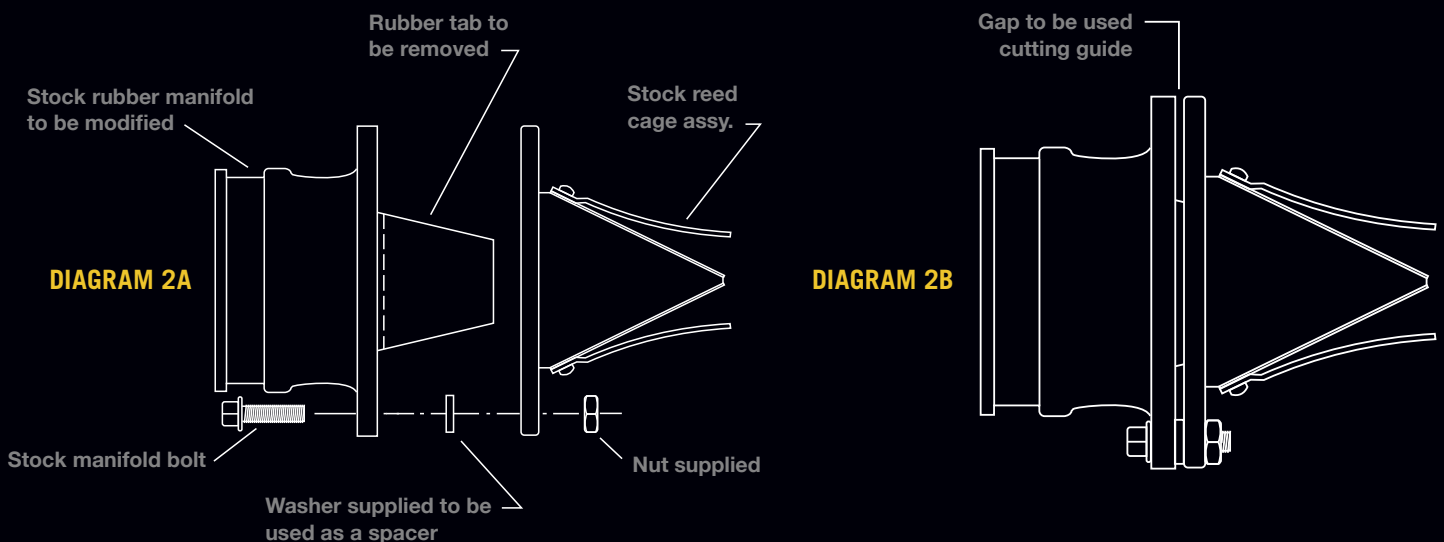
Rubber tab to be removed

Stock rubber manifold to be modified

Stock reed cage assy.

DIAGRAM 2A

Stock manifold bolt

Nut supplied

Washer supplied to be used as a spacer

Gap to be used cutting guide

DIAGRAM 2B